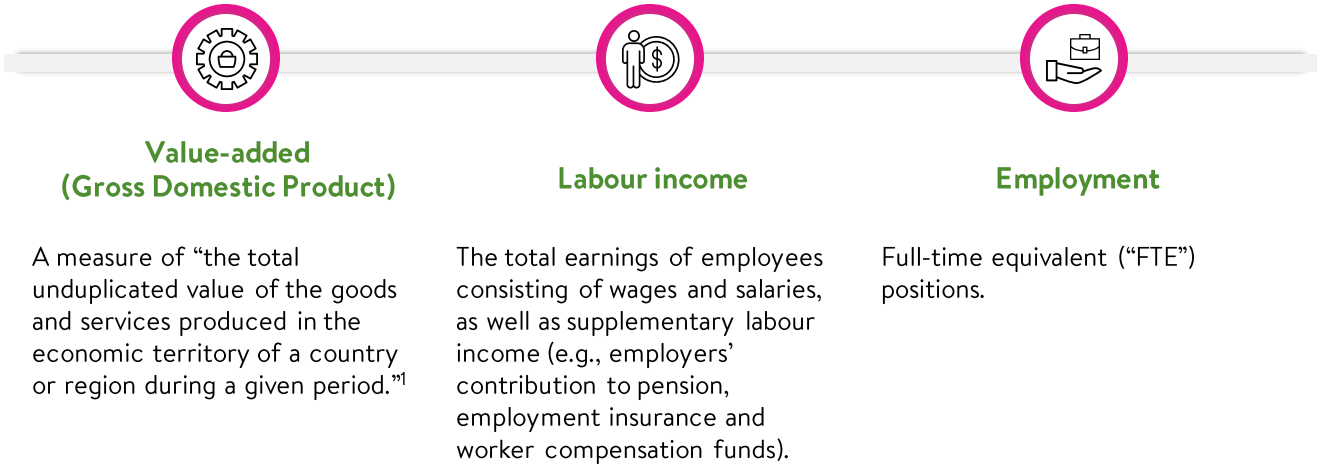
Value-added (Gross Domestic Product)

A measure of “the total unduplicated value of the goods and services produced in the economic territory of a country or region during a given period.”$^1$

Labour income

The total earnings of employees consisting of wages and salaries, as well as supplementary labour income (e.g., employers’ contribution to pension, employment insurance and worker compensation funds).

Employment

Full-time equivalent (“FTE”) positions.